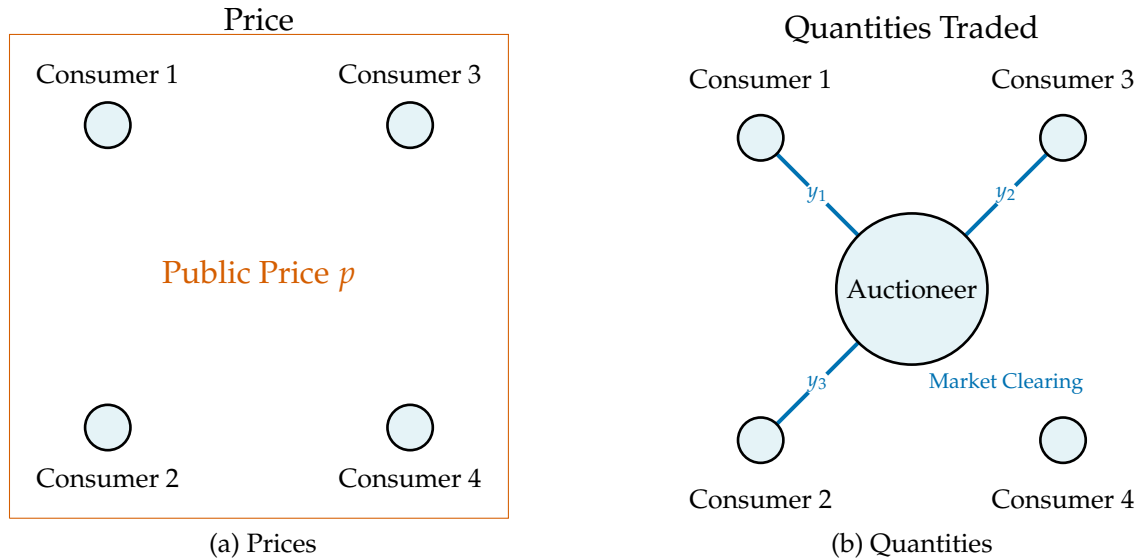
Price

Consumer 1

Consumer 3

Public Price $p$

Consumer 2

Consumer 4

(a) Prices

Quantities Traded

Consumer 1

Consumer 3

$y_1$

$y_2$

Auctioneer

$y_3$

Market Clearing

Consumer 2

Consumer 4

(b) Quantities